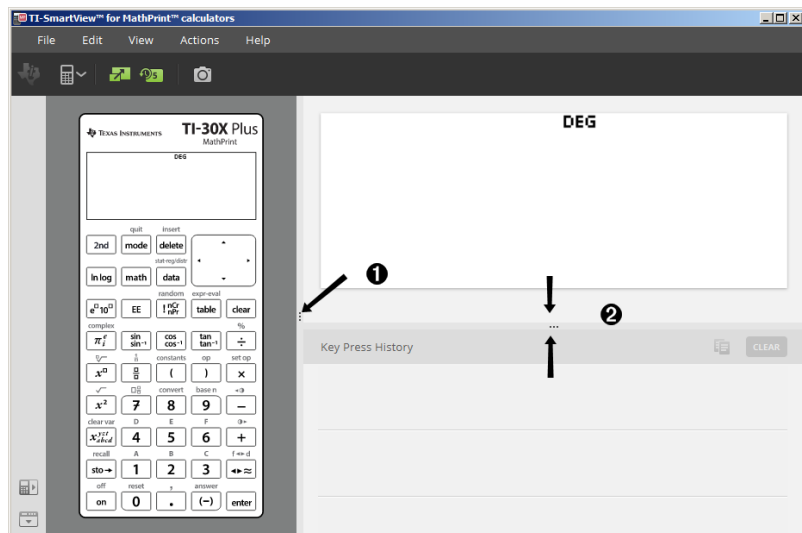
TI-SmartView™ for MathPrint™ calculators

File Edit View Actions Help

TEXAS INSTRUMENTS TI-30X Plus MathPrint

DEG

quit insert
2nd mode delete
stat-reg/distr
ln log math data
random expr-eval
$e^{\square}$ $10^{\square}$ EE ! nCr nPr table clear
complex %
$\pi_i^e$ sin $\sin^{-1}$ cos $\cos^{-1}$ tan $\tan^{-1}$ ÷
$\sqrt[\square]{\square}$ constants op set op
$x^{\square}$ ( ) ×
$\sqrt{\square}$ convert base n
$x^2$ 7 8 9 −
clear var D E F
$x_{abcd}^{yzt}$ 4 5 6 +
recall A B C f◂▸d
sto→ 1 2 3 ◂▸≈
off reset answer
on 0 . (−) enter

DEG

❶

❷

Key Press History

CLEAR